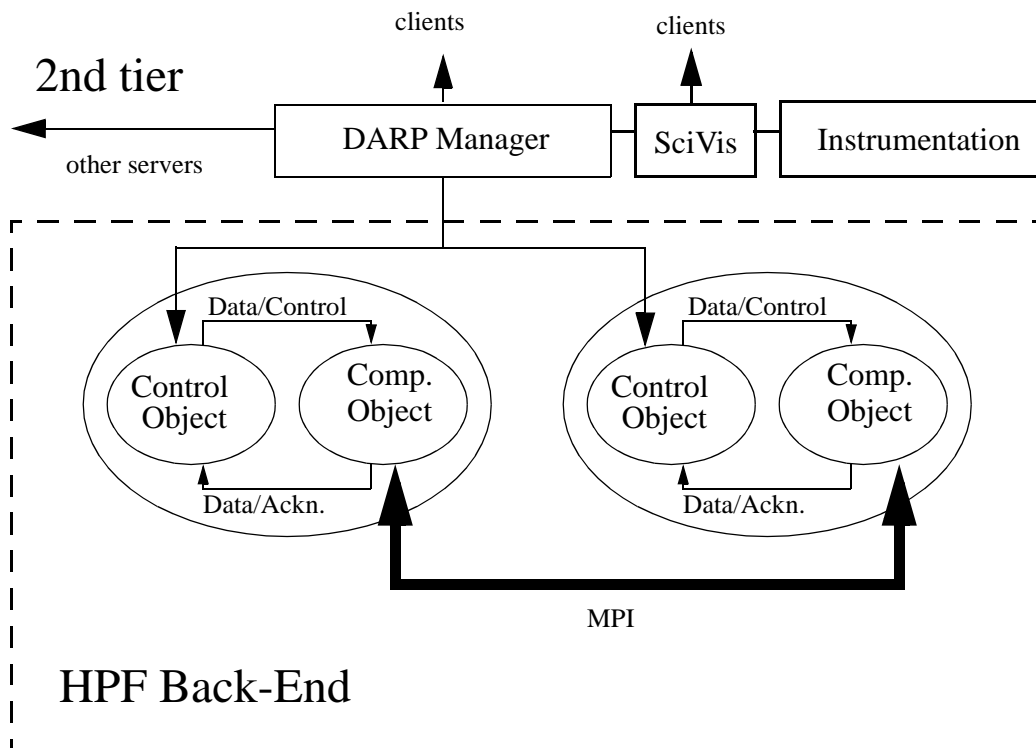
clients

clients

2nd tier

DARP Manager

SciVis

Instrumentation

other servers

Data/Control

Control Object

Comp. Object

Data/Ackn.

Data/Control

Control Object

Comp. Object

Data/Ackn.

MPI

HPF Back-End